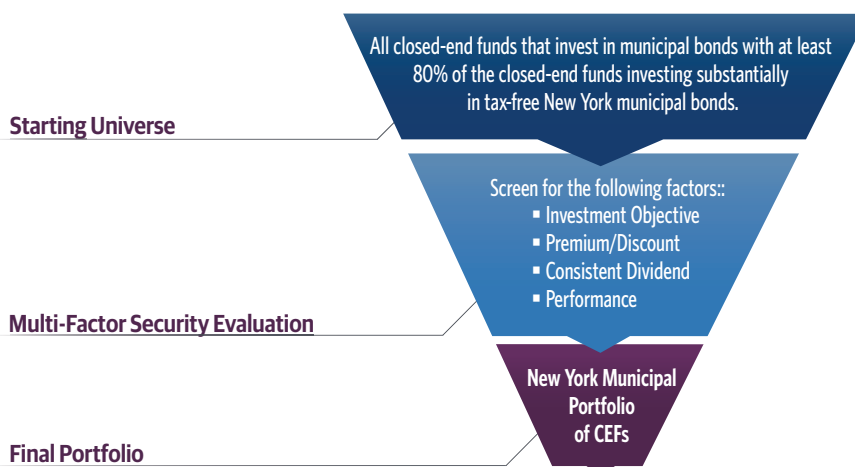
All closed-end funds that invest in municipal bonds with at least 80% of the closed-end funds investing substantially in tax-free New York municipal bonds.

Starting Universe

Screen for the following factors::
▪ Investment Objective
▪ Premium/Discount
▪ Consistent Dividend
▪ Performance

Multi-Factor Security Evaluation

New York Municipal Portfolio of CEFs

Final Portfolio